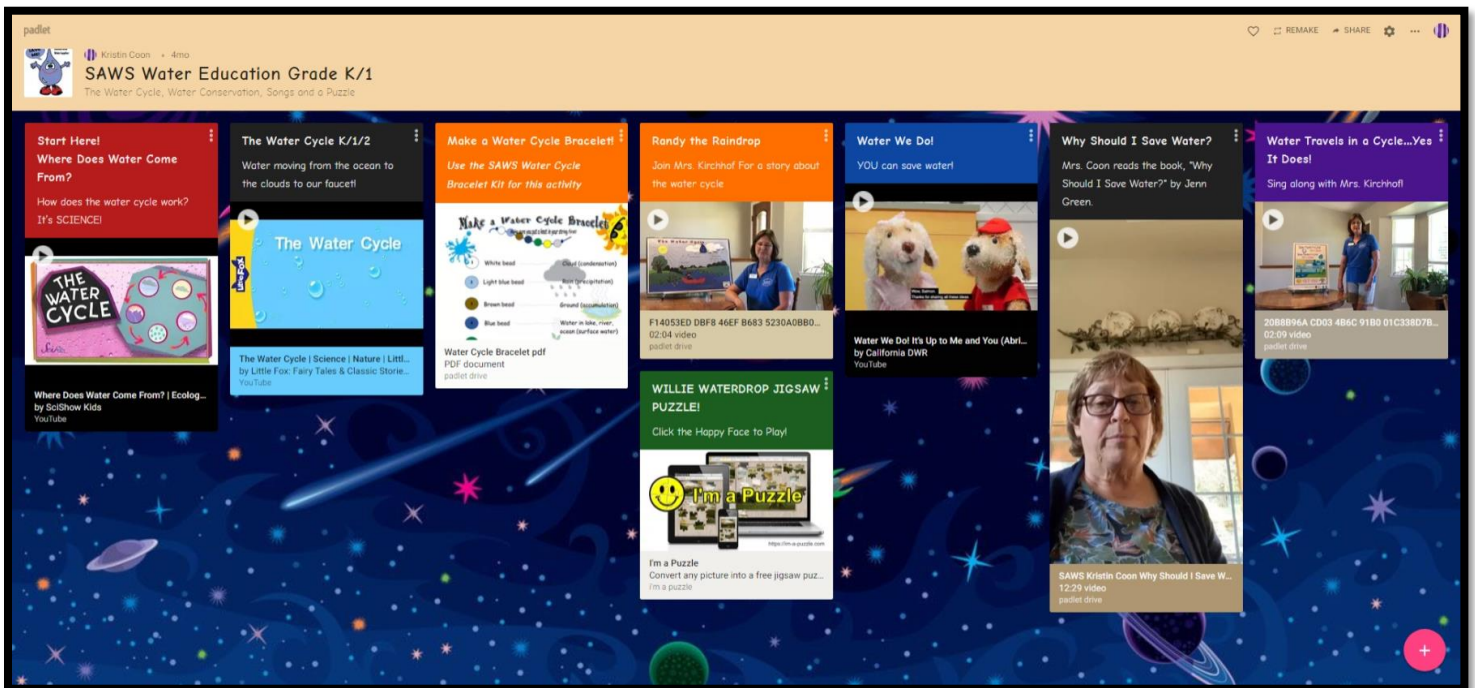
padlet

Kristin Coon • 4mo

SAWS Water Education Grade K/1

The Water Cycle, Water Conservation, Songs and a Puzzle

REMAKE SHARE ...

Start Here! Where Does Water Come From?

How does the water cycle work? It's SCIENCE!

THE WATER CYCLE

Where Does Water Come From? | Ecolog...
by SciShow Kids
YouTube

The Water Cycle K/1/2

Water moving from the ocean to the clouds to our faucet!

The Water Cycle

The Water Cycle | Science | Nature | Littl...
by Little Fox: Fairy Tales & Classic Storie...
YouTube

Make a Water Cycle Bracelet!

Use the SAWS Water Cycle Bracelet Kit for this activity

Make a Water Cycle Bracelet

White bead — Cloud (condensation)
Light blue bead — Rain (precipitation)
Brown bead — Ground (accumulation)
Blue bead — Water in lake, river, ocean (surface water)

Water Cycle Bracelet pdf
PDF document
padlet drive

Randy the Raindrop

Join Mrs. Kirchhof For a story about the water cycle

F14053ED DBF8 46EF B683 5230A0BB0...
02:04 video
padlet drive

WILLIE WATERDROP JIGSAW PUZZLE!

Click the Happy Face to Play!

I'm a Puzzle

https://im-a-puzzle.com

I'm a Puzzle
Convert any picture into a free jigsaw puz...
i'm a puzzle

Water We Do!

YOU can save water!

Water We Do! It's Up to Me and You (Abri...
by California DWR
YouTube

Why Should I Save Water?

Mrs. Coon reads the book, "Why Should I Save Water?" by Jenn Green.

SAWS Kristin Coon Why Should I Save W...
12:29 video
padlet drive

Water Travels in a Cycle...Yes It Does!

Sing along with Mrs. Kirchhof!

20B8B96A CD03 4B6C 91B0 01C338D7B...
02:09 video
padlet drive

+